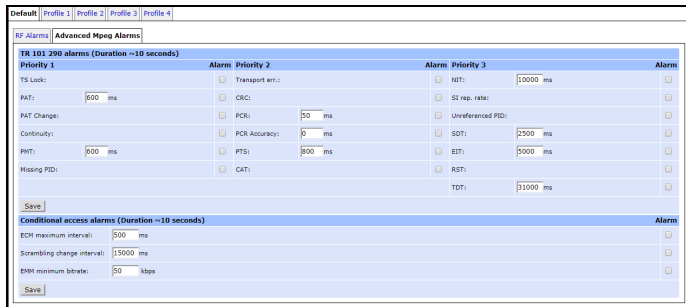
Default | Profile 1 | Profile 2 | Profile 3 | Profile 4

RF Alarms | Advanced Mpeg Alarms

TR 101 290 alarms (Duration ~10 seconds)

| Priority 1 | | Alarm | Priority 2 | | Alarm | Priority 3 | | Alarm |
|---|---|---|---|---|---|---|---|---|
| TS Lock: | | | Transport err.: | | | NIT: | 10000 ms | |
| PAT: | 600 ms | | CRC: | | | SI rep. rate: | | |
| PAT Change: | | | PCR: | 50 ms | | Unreferenced PID: | | |
| Continuity: | | | PCR Accuracy: | 0 ms | | SDT: | 2500 ms | |
| PMT: | 600 ms | | PTS: | 800 ms | | EIT: | 5000 ms | |
| Missing PID: | | | CAT: | | | RST: | | |
| | | | | | | TDT: | 31000 ms | |

Save

Conditional access alarms (Duration ~10 seconds) Alarm

| | | |
|---|---|---|
| ECM maximum interval: | 500 ms | |
| Scrambling change interval: | 15000 ms | |
| EMM minimum bitrate: | 50 kbps | |

Save